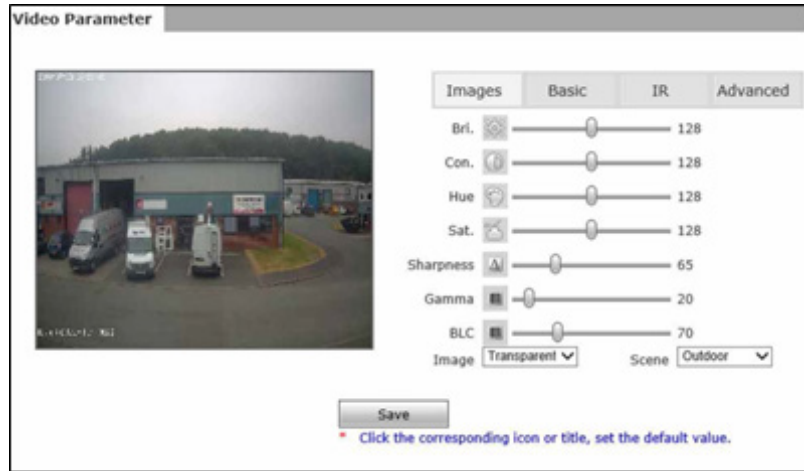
Video Parameter

Images | Basic | IR | Advanced

Bri. 128

Con. 128

Hue 128

Sat. 128

Sharpness 65

Gamma 20

BLC 70

Image Transparent

Scene Outdoor

Save

* Click the corresponding icon or title, set the default value.